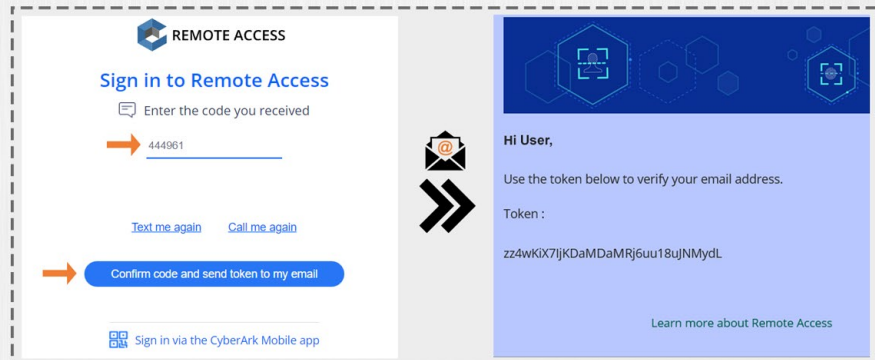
REMOTE ACCESS

Sign in to Remote Access

Enter the code you received

444961

Text me again Call me again

Confirm code and send token to my email

Sign in via the CyberArk Mobile app

@

Hi User,

Use the token below to verify your email address.

Token :

zz4wKiX7IjKDaMDaMRj6uu18uJNMydL

Learn more about Remote Access